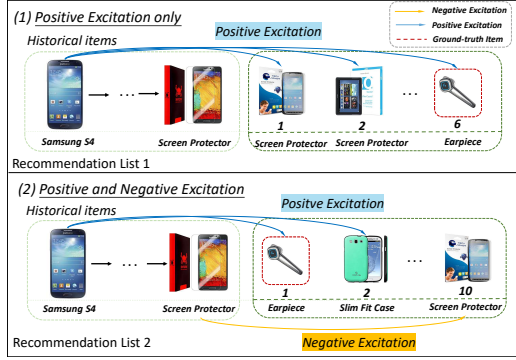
(1) Positive Excitation only

Negative Excitation
Positive Excitation
Ground-truth Item

Positive Excitation

Historical items

Samsung S4
Screen Protector

1
Screen Protector
2
Screen Protector
...
6
Earpiece

Recommendation List 1

(2) Positive and Negative Excitation

Historical items

Positve Excitation

Samsung S4
Screen Protector

1
Earpiece
2
Slim Fit Case
...
10
Screen Protector

Recommendation List 2

Negative Excitation